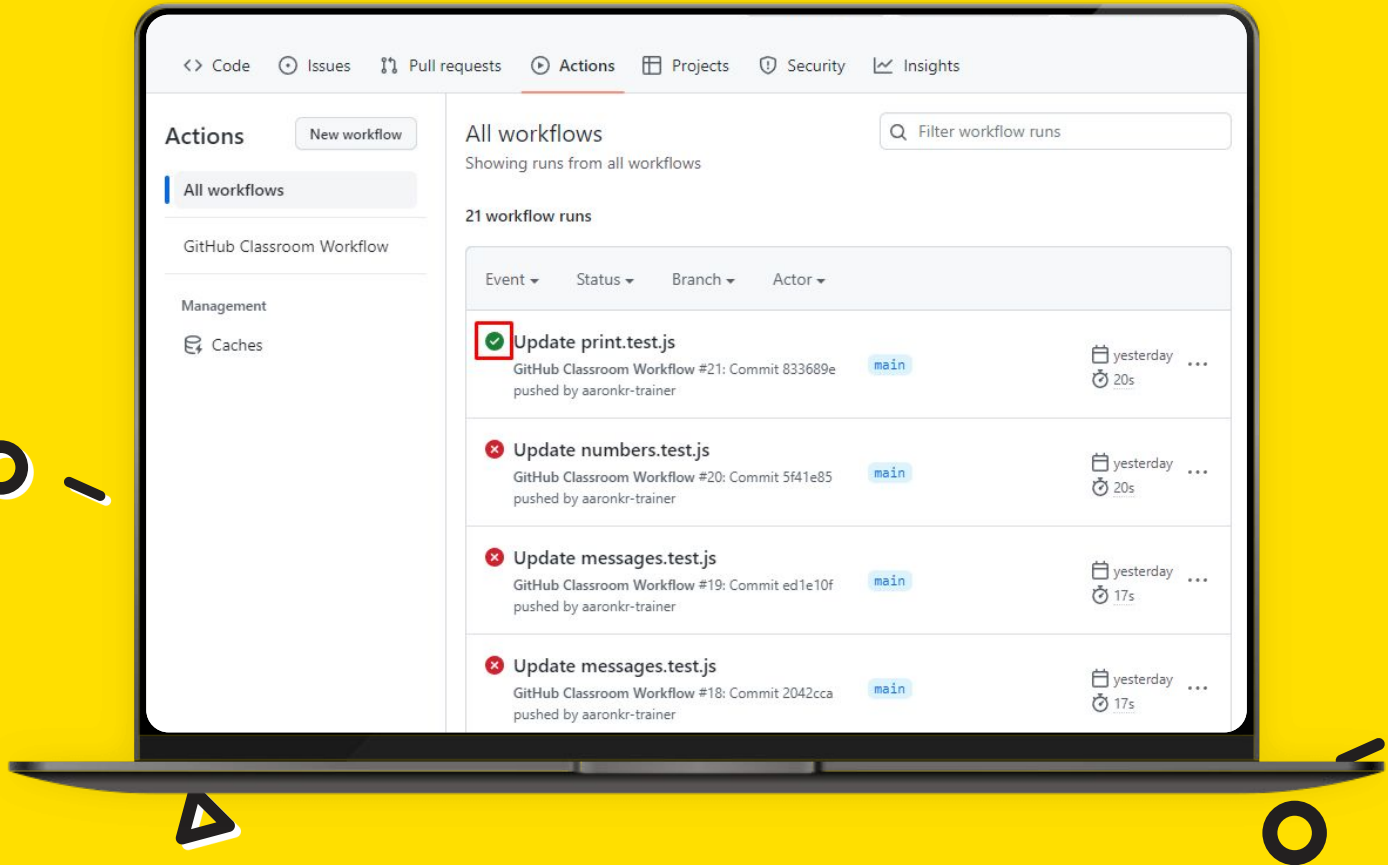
<> Code ⊙ Issues Pull requests Actions Projects Security Insights

Actions New workflow

All workflows

GitHub Classroom Workflow

Management

Caches

All workflows
Showing runs from all workflows

Filter workflow runs

21 workflow runs

Event Status Branch Actor

Update print.test.js
GitHub Classroom Workflow #21: Commit 833689e pushed by aaronkr-trainer
main
yesterday
20s
...

Update numbers.test.js
GitHub Classroom Workflow #20: Commit 5f41e85 pushed by aaronkr-trainer
main
yesterday
20s
...

Update messages.test.js
GitHub Classroom Workflow #19: Commit ed1e10f pushed by aaronkr-trainer
main
yesterday
17s
...

Update messages.test.js
GitHub Classroom Workflow #18: Commit 2042cca pushed by aaronkr-trainer
main
yesterday
17s
...